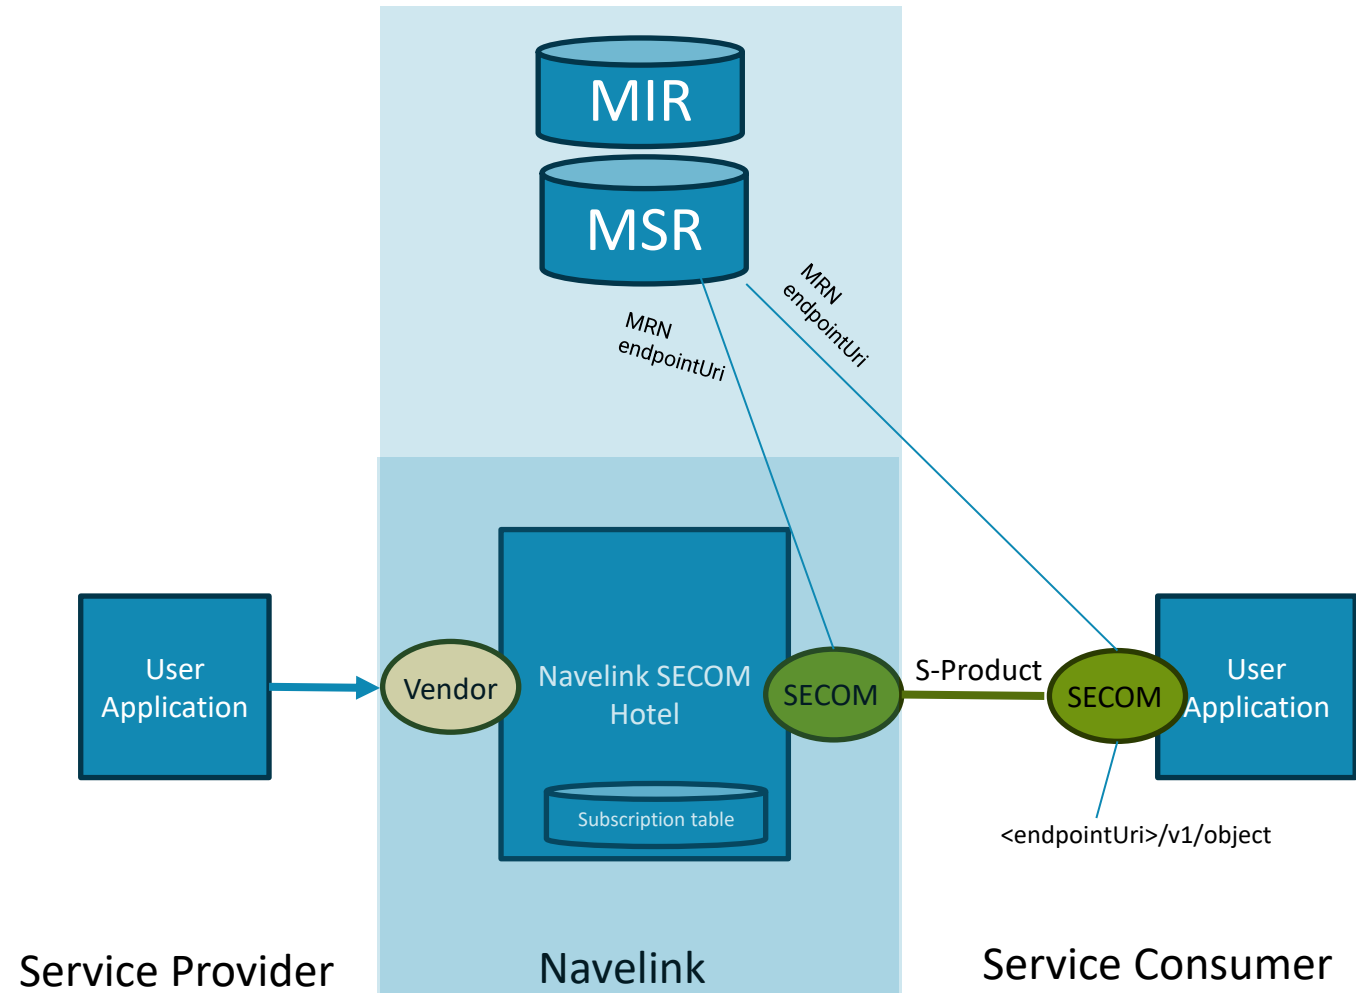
MIR

MSR

MRN
endpointUri

MRN
endpointUri

User Application

Vendor

Navelink SECOM Hotel

Subscription table

SECOM

S-Product

SECOM

User Application

<endpointUri>/v1/object

Service Provider

Navelink

Service Consumer